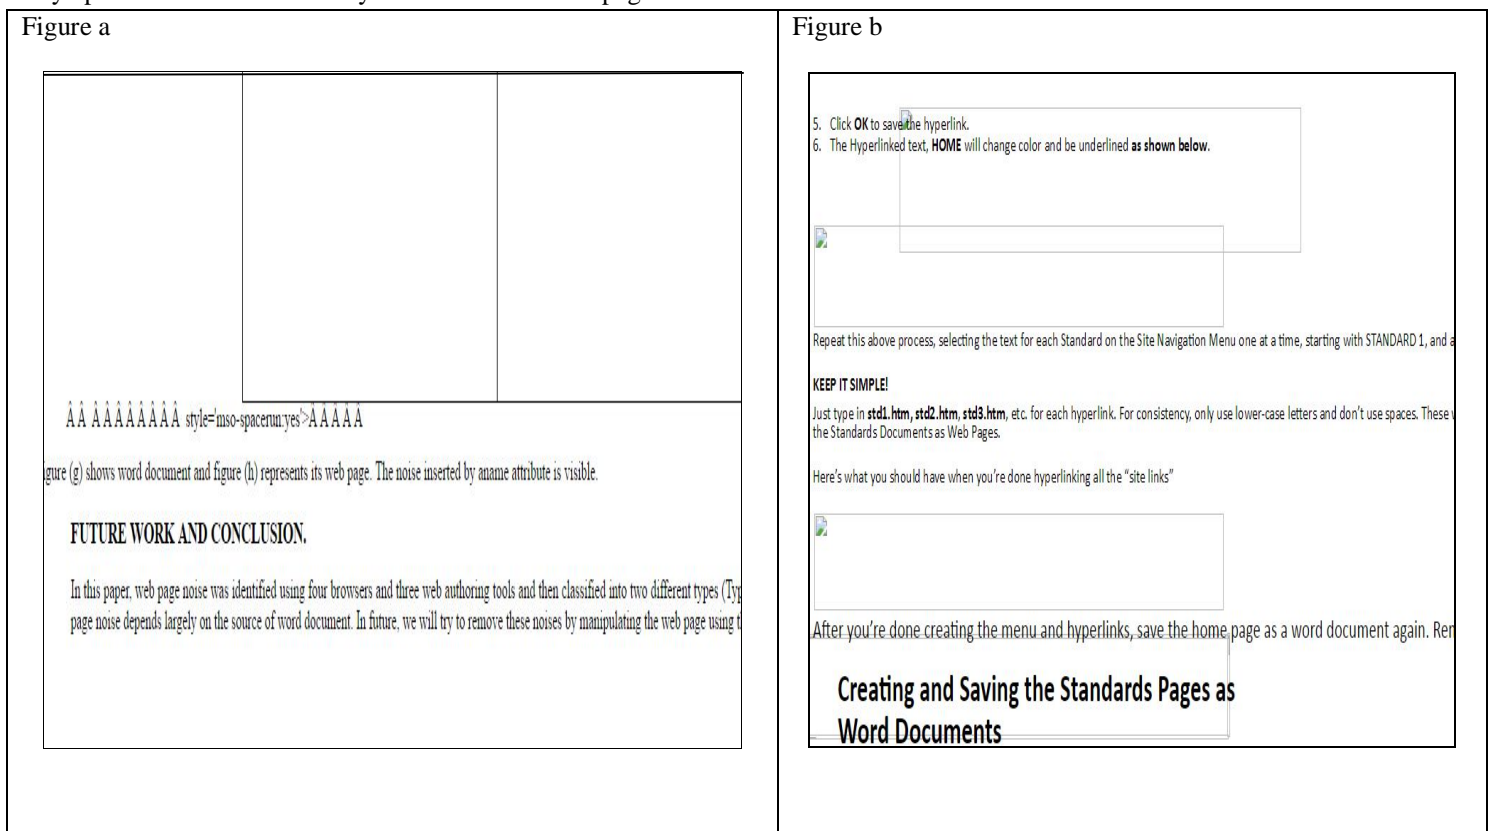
| Figure a | Figure b |
|---|---|
| Â Â Â Â Â Â Â Â Â Â style='mso-spacerun:yes'>Â Â Â Â Â<br><br>igure (g) shows word document and figure (h) represents its web page. The noise inserted by aname attribute is visible.<br><br>FUTURE WORK AND CONCLUSION.<br><br>In this paper, web page noise was identified using four browsers and three web authoring tools and then classified into two different types (Ty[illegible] page noise depends largely on the source of word document. In future, we will try to remove these noises by manipulating the web page using t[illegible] | 5. Click **OK** to save the hyperlink.<br>6. The Hyperlinked text, **HOME** will change color and be underlined **as shown below.**<br><br>Repeat this above process, selecting the text for each Standard on the Site Navigation Menu one at a time, starting with STANDARD 1, and a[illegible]<br><br>**KEEP IT SIMPLE!**<br><br>Just type in **std1.htm, std2.htm, std3.htm**, etc. for each hyperlink. For consistency, only use lower-case letters and don't use spaces. These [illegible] the Standards Documents as Web Pages.<br><br>Here's what you should have when you're done hyperlinking all the "site links"<br><br>After you're done creating the menu and hyperlinks, save the home page as a word document again. Rer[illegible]<br><br>**Creating and Saving the Standards Pages as Word Documents** |